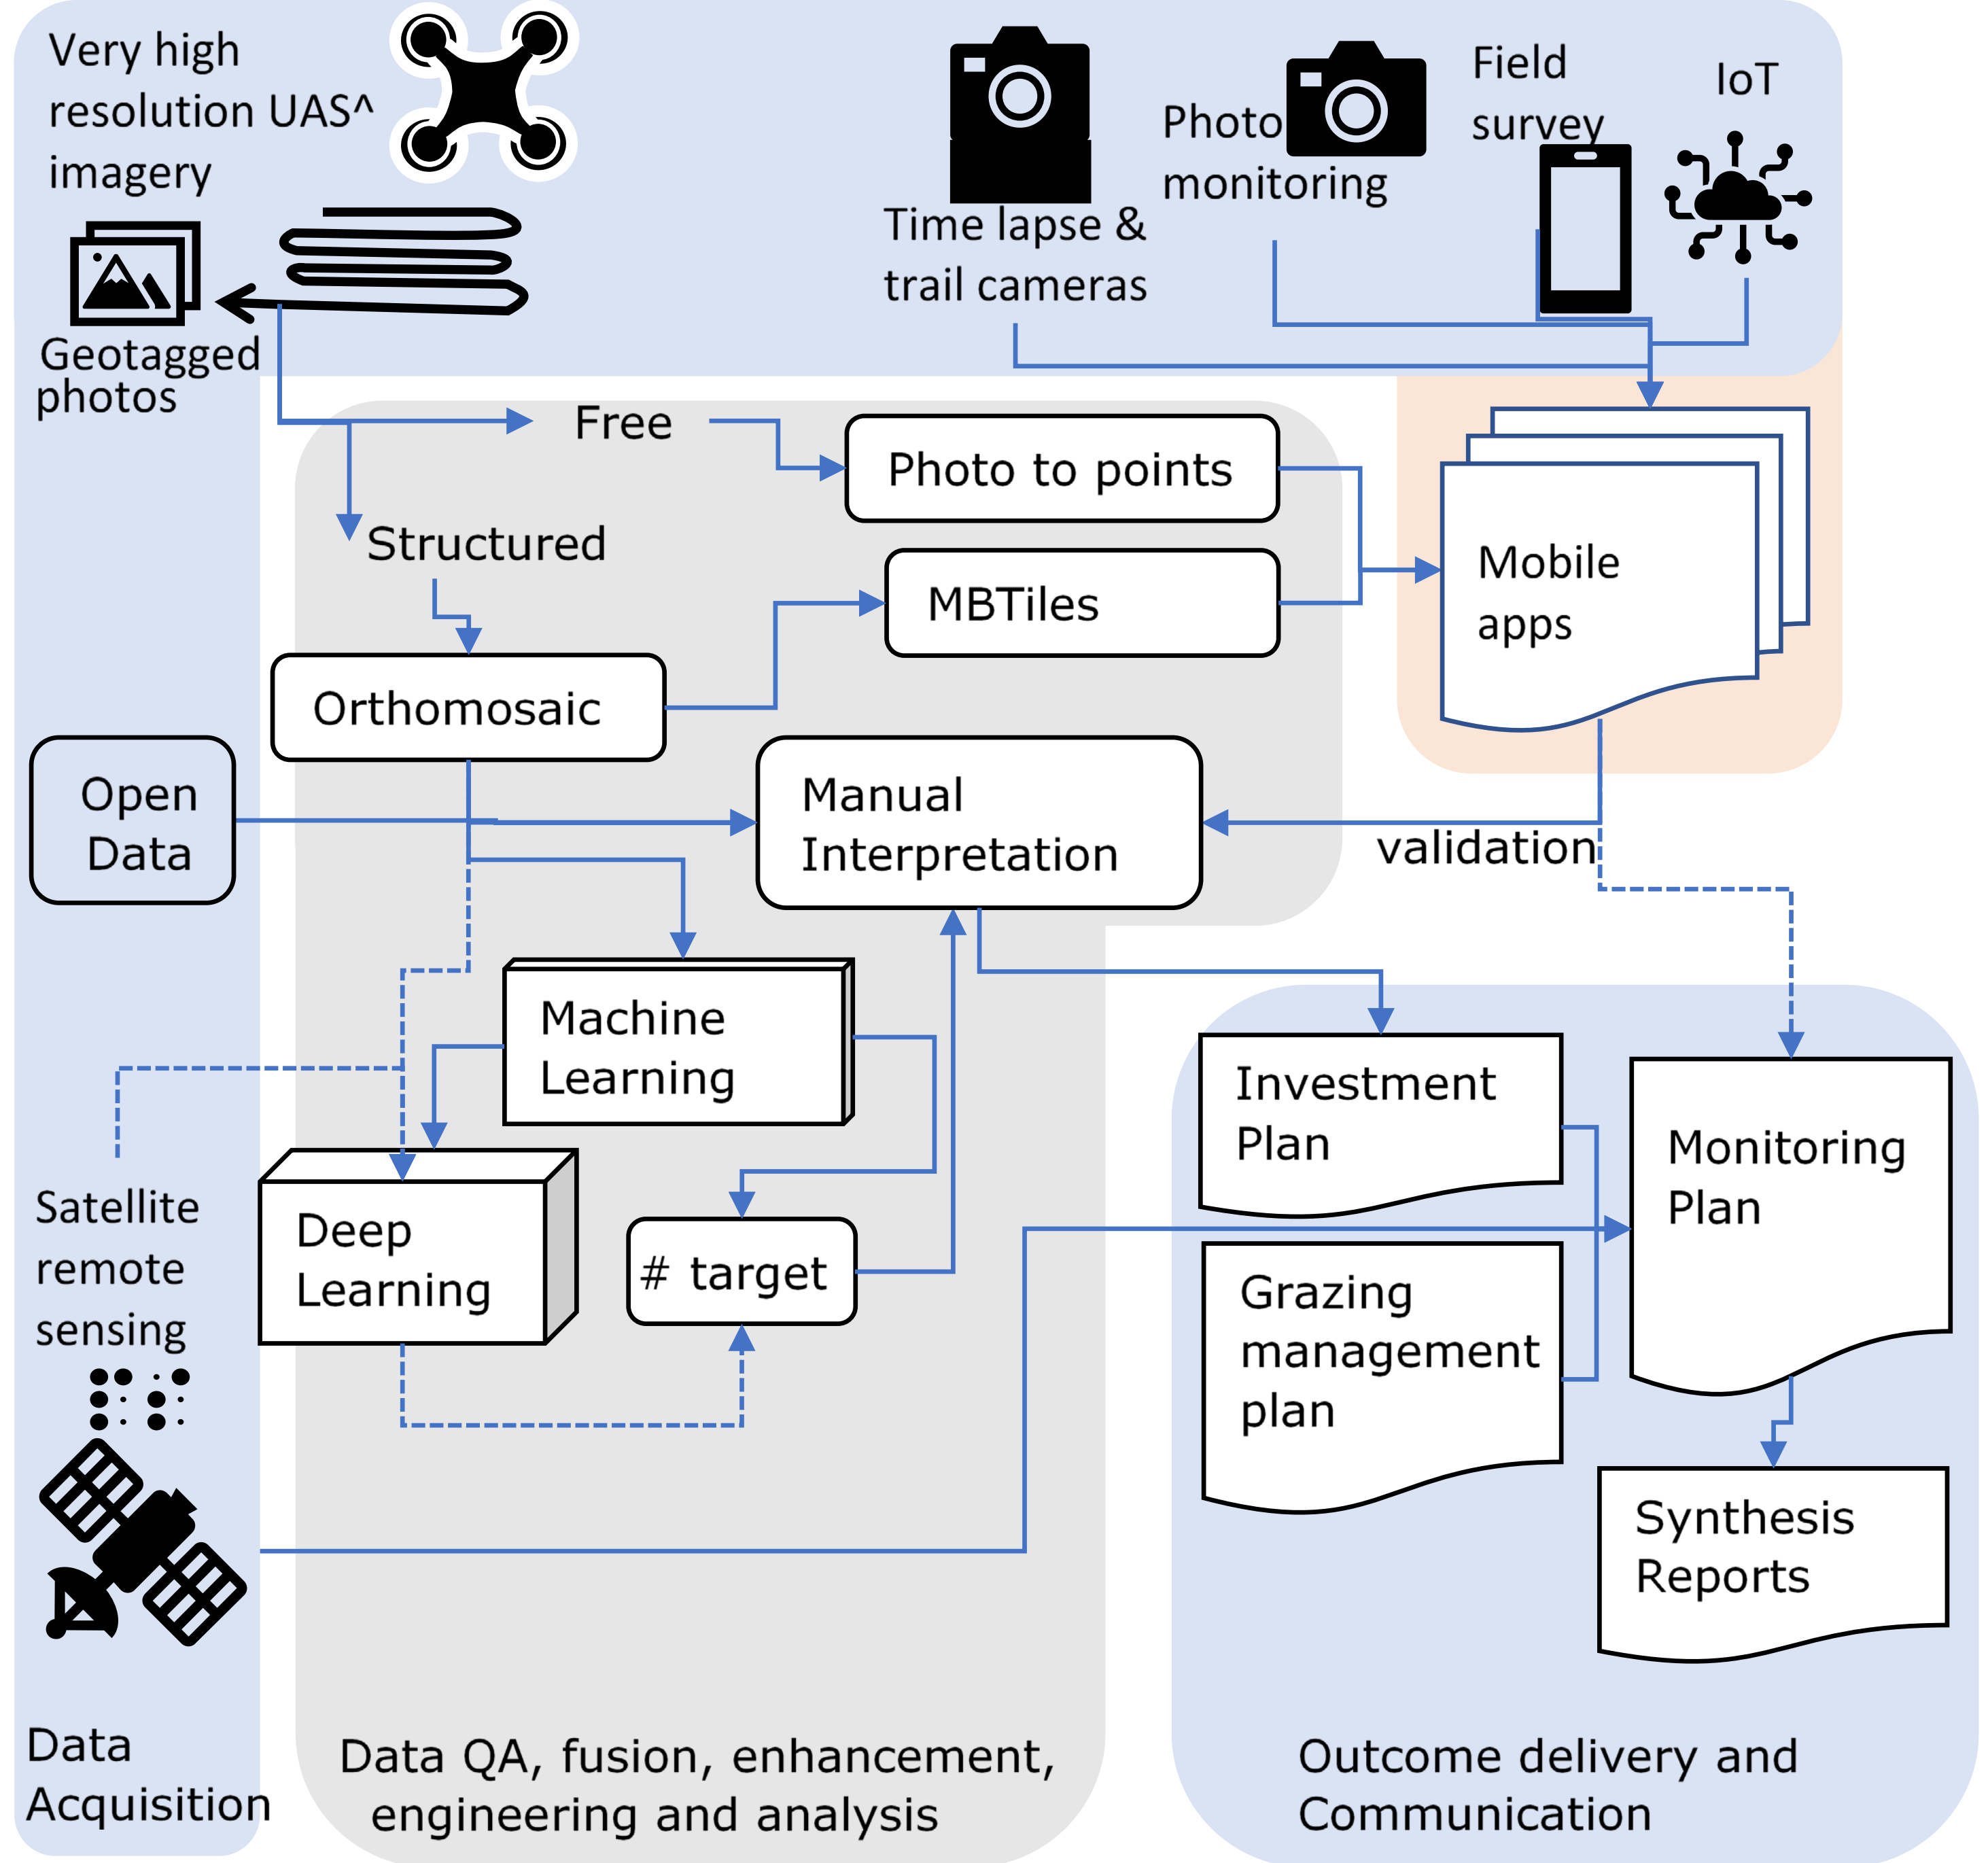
Very high resolution UAS^ imagery

Geotagged photos

Time lapse & trail cameras

Photo monitoring

Field survey

IoT

Free

Photo to points

Structured

MBTiles

Mobile apps

Orthomosaic

Open Data

Manual Interpretation

validation

Machine Learning

Deep Learning

# target

Satellite remote sensing

Investment Plan

Grazing management plan

Monitoring Plan

Synthesis Reports

Data Acquisition

Data QA, fusion, enhancement, engineering and analysis

Outcome delivery and Communication